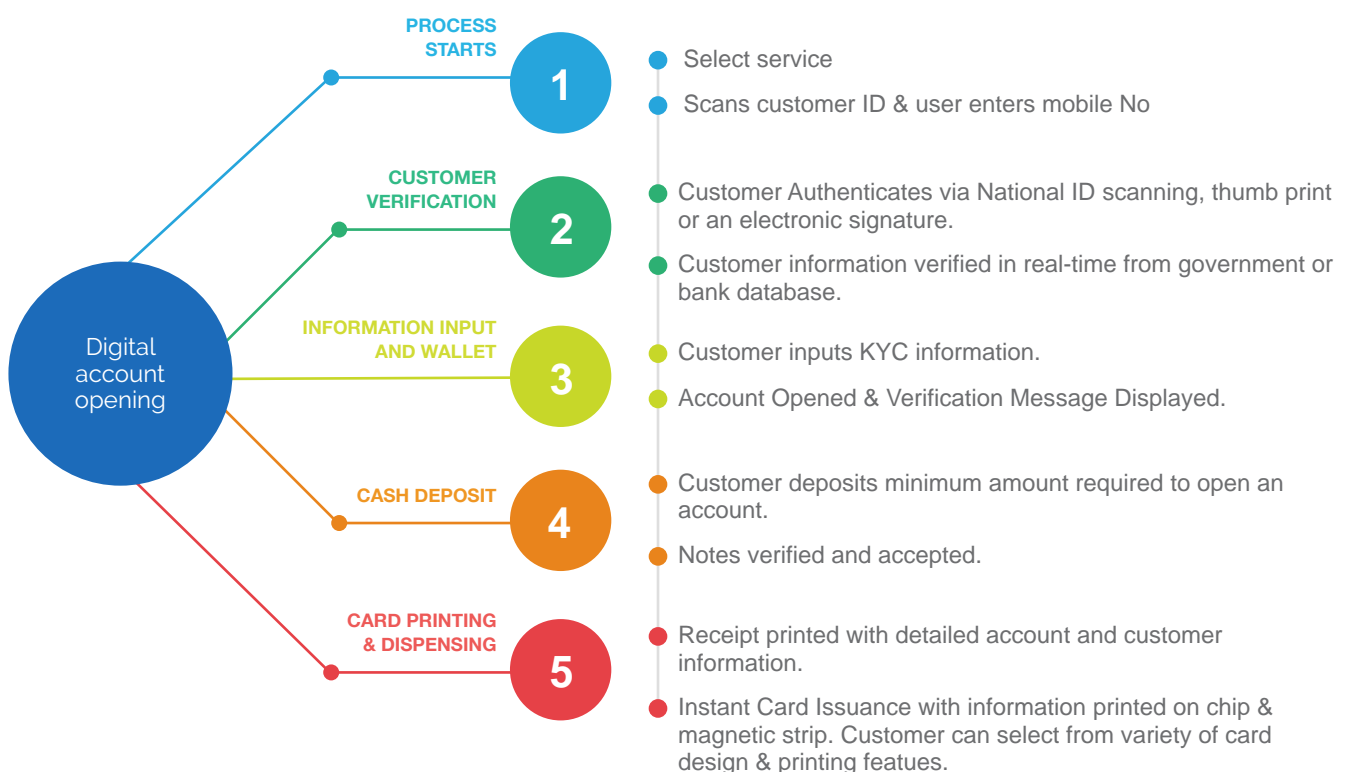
Digital account opening

PROCESS STARTS

1

Select service

Scans customer ID & user enters mobile No

CUSTOMER VERIFICATION

2

Customer Authenticates via National ID scanning, thumb print or an electronic signature.

Customer information verified in real-time from government or bank database.

INFORMATION INPUT AND WALLET

3

Customer inputs KYC information.

Account Opened & Verification Message Displayed.

CASH DEPOSIT

4

Customer deposits minimum amount required to open an account.

Notes verified and accepted.

CARD PRINTING & DISPENSING

5

Receipt printed with detailed account and customer information.

Instant Card Issuance with information printed on chip & magnetic strip. Customer can select from variety of card design & printing featues.